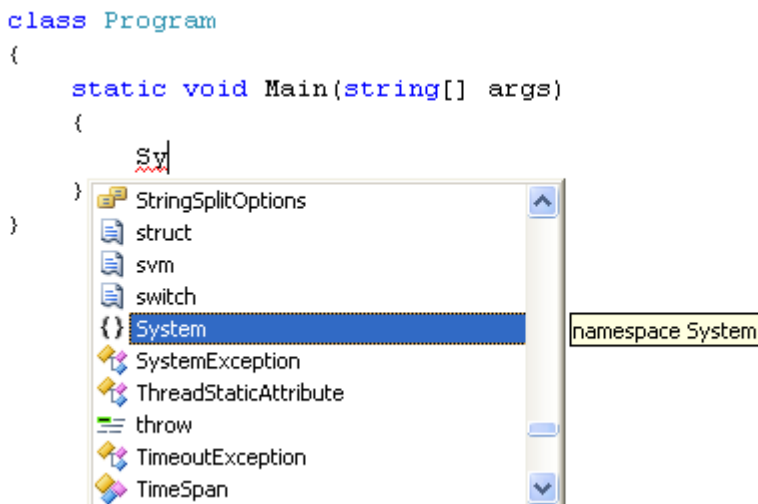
class Program
{
    static void Main(string[] args)
    {
        Sy
    }
}

StringSplitOptions
struct
svm
switch
System
SystemException
ThreadStaticAttribute
throw
TimeoutException
TimeSpan

namespace System